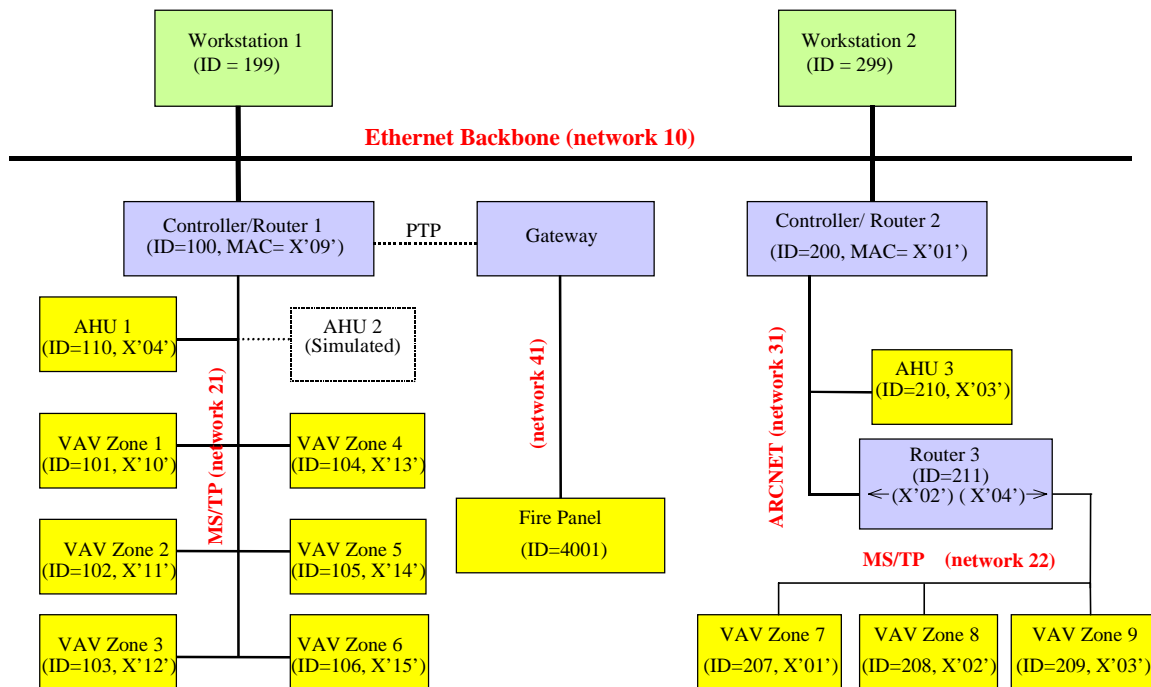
Workstation 1
(ID = 199)

Workstation 2
(ID = 299)

Ethernet Backbone (network 10)

Controller/Router 1
(ID=100, MAC= X'09')

PTP

Gateway

Controller/ Router 2
(ID=200, MAC= X'01')

AHU 1
(ID=110, X'04')

AHU 2
(Simulated)

(network 41)

ARCNET (network 31)

AHU 3
(ID=210, X'03')

MS/TP (network 21)

VAV Zone 1
(ID=101, X'10')

VAV Zone 4
(ID=104, X'13')

Router 3
(ID=211)
<-(X'02') ( X'04')->

Fire Panel
(ID=4001)

VAV Zone 2
(ID=102, X'11')

VAV Zone 5
(ID=105, X'14')

MS/TP (network 22)

VAV Zone 3
(ID=103, X'12')

VAV Zone 6
(ID=106, X'15')

VAV Zone 7
(ID=207, X'01')

VAV Zone 8
(ID=208, X'02')

VAV Zone 9
(ID=209, X'03')